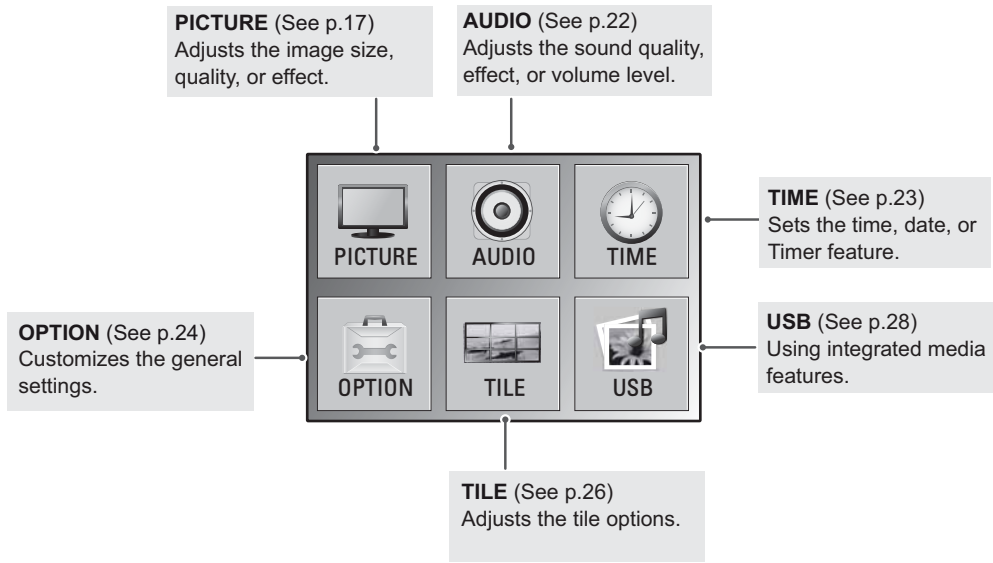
**PICTURE** (See p.17)
Adjusts the image size, quality, or effect.

**AUDIO** (See p.22)
Adjusts the sound quality, effect, or volume level.

PICTURE

AUDIO

TIME

**TIME** (See p.23)
Sets the time, date, or Timer feature.

**OPTION** (See p.24)
Customizes the general settings.

OPTION

TILE

USB

**USB** (See p.28)
Using integrated media features.

**TILE** (See p.26)
Adjusts the tile options.